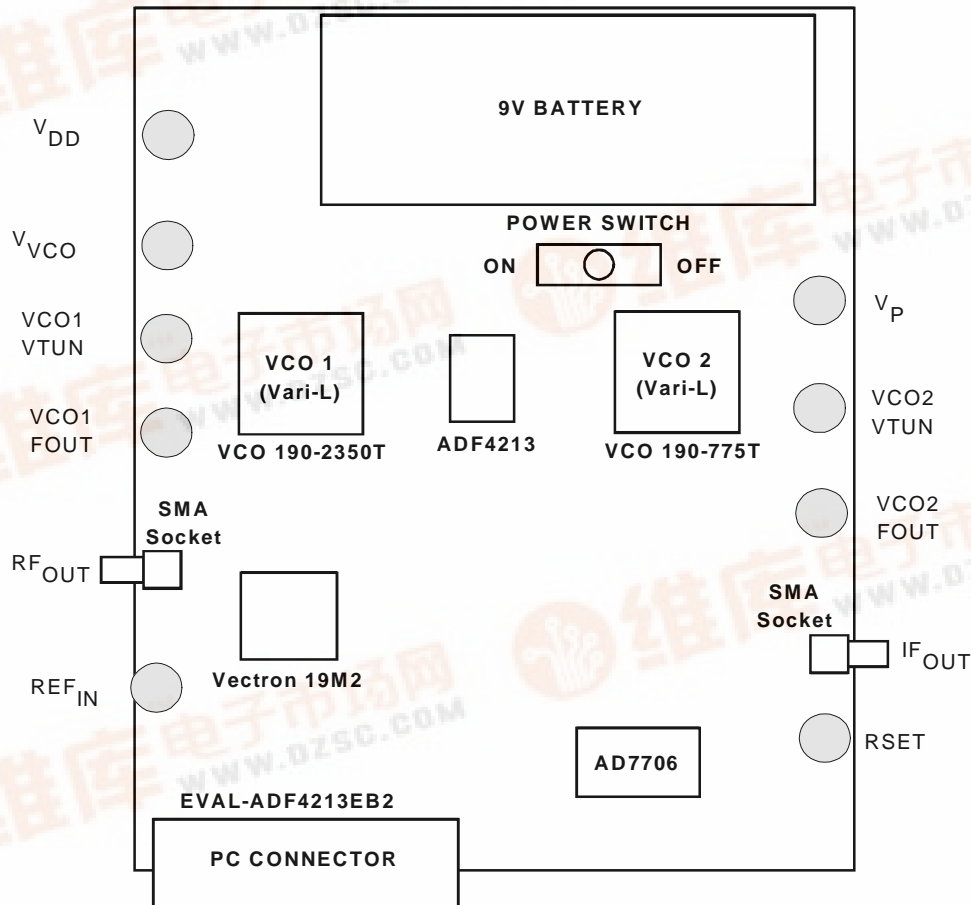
9V BATTERY

$V_{DD}$

$V_{VCO}$

POWER SWITCH

ON OFF

$V_P$

VCO1 VTUN

VCO 1 (Vari-L)

VCO 2 (Vari-L)

VCO1 FOUT

ADF4213

VCO2 VTUN

VCO 190-2350T

VCO 190-775T

SMA Socket

VCO2 FOUT

$RF_{OUT}$

SMA Socket

$IF_{OUT}$

$REF_{IN}$

Vectron 19M2

RSET

AD7706

EVAL-ADF4213EB2

PC CONNECTOR

www.dzsc.com

www.dzsc.com